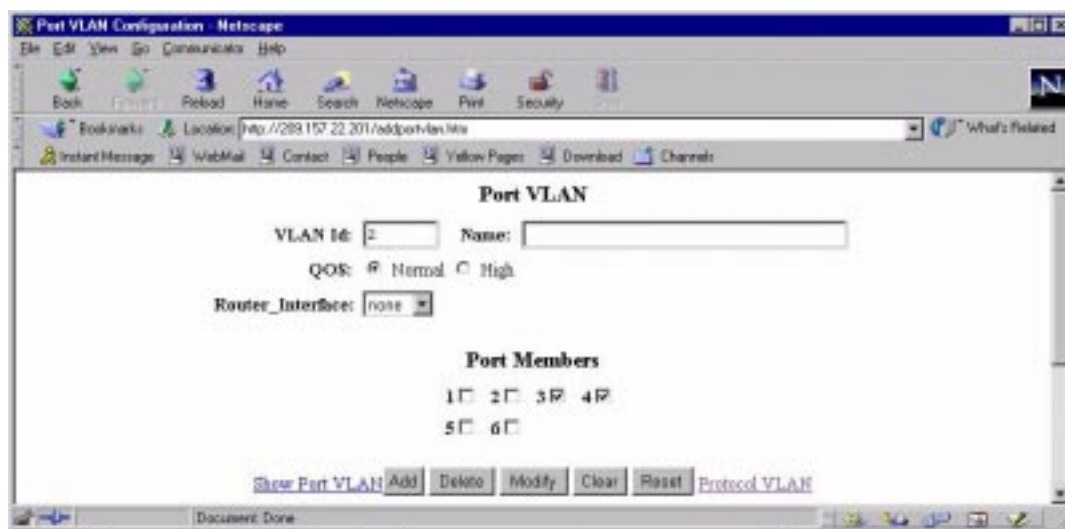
Port VLAN Configuration - Netscape
File Edit View Go Communicator Help
Back Forward Reload Home Search Netscape Print Security Stop
Bookmarks Location: http://209.157.22.201/addportvlan.htm
What's Related
Instant Message WebMail Contact People Yellow Pages Download Channels

Port VLAN

VLAN Id: 2 Name:

QOS: Normal High

Router_Interface: none

Port Members

1 2 3 4

5 6

Show Port VLAN Add Delete Modify Clear Reset Protocol VLAN

Document: Done